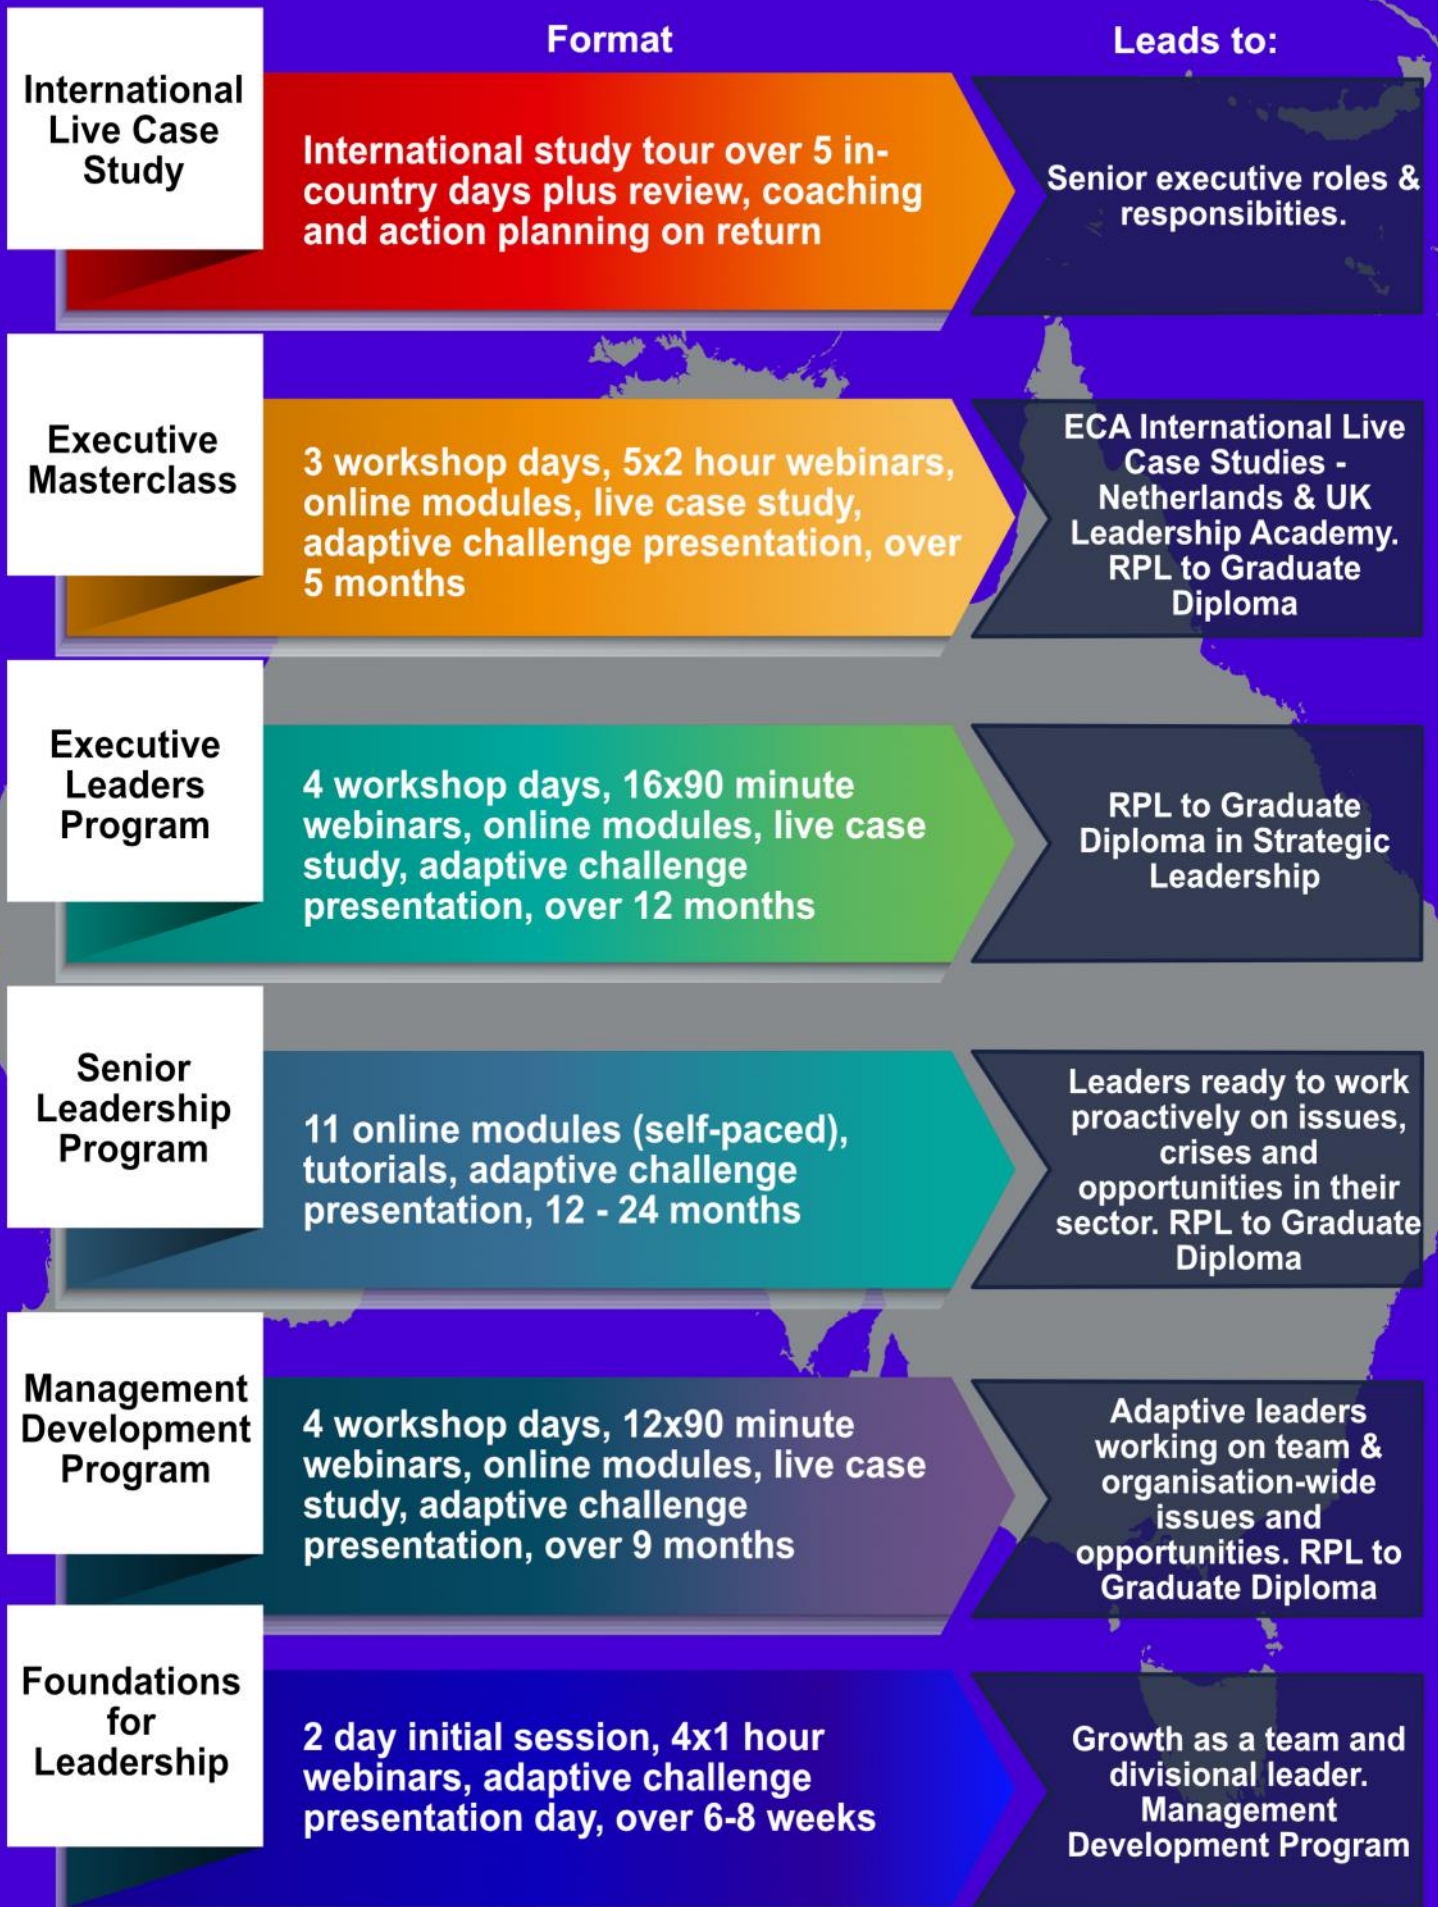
Format

Leads to:

International Live Case Study

International study tour over 5 in-country days plus review, coaching and action planning on return

Senior executive roles & responsibities.

Executive Masterclass

3 workshop days, 5x2 hour webinars, online modules, live case study, adaptive challenge presentation, over 5 months

ECA International Live Case Studies - Netherlands & UK Leadership Academy. RPL to Graduate Diploma

Executive Leaders Program

4 workshop days, 16x90 minute webinars, online modules, live case study, adaptive challenge presentation, over 12 months

RPL to Graduate Diploma in Strategic Leadership

Senior Leadership Program

11 online modules (self-paced), tutorials, adaptive challenge presentation, 12 - 24 months

Leaders ready to work proactively on issues, crises and opportunities in their sector. RPL to Graduate Diploma

Management Development Program

4 workshop days, 12x90 minute webinars, online modules, live case study, adaptive challenge presentation, over 9 months

Adaptive leaders working on team & organisation-wide issues and opportunities. RPL to Graduate Diploma

Foundations for Leadership

2 day initial session, 4x1 hour webinars, adaptive challenge presentation day, over 6-8 weeks

Growth as a team and divisional leader. Management Development Program